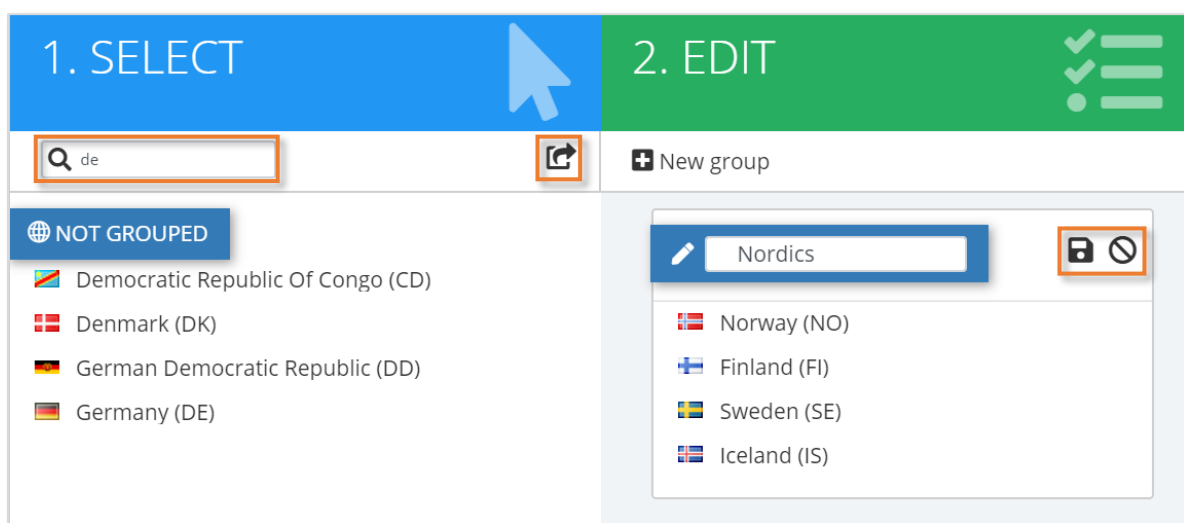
1. SELECT

2. EDIT

de

New group

NOT GROUPED

Democratic Republic Of Congo (CD)

Denmark (DK)

German Democratic Republic (DD)

Germany (DE)

Nordics

Norway (NO)

Finland (FI)

Sweden (SE)

Iceland (IS)